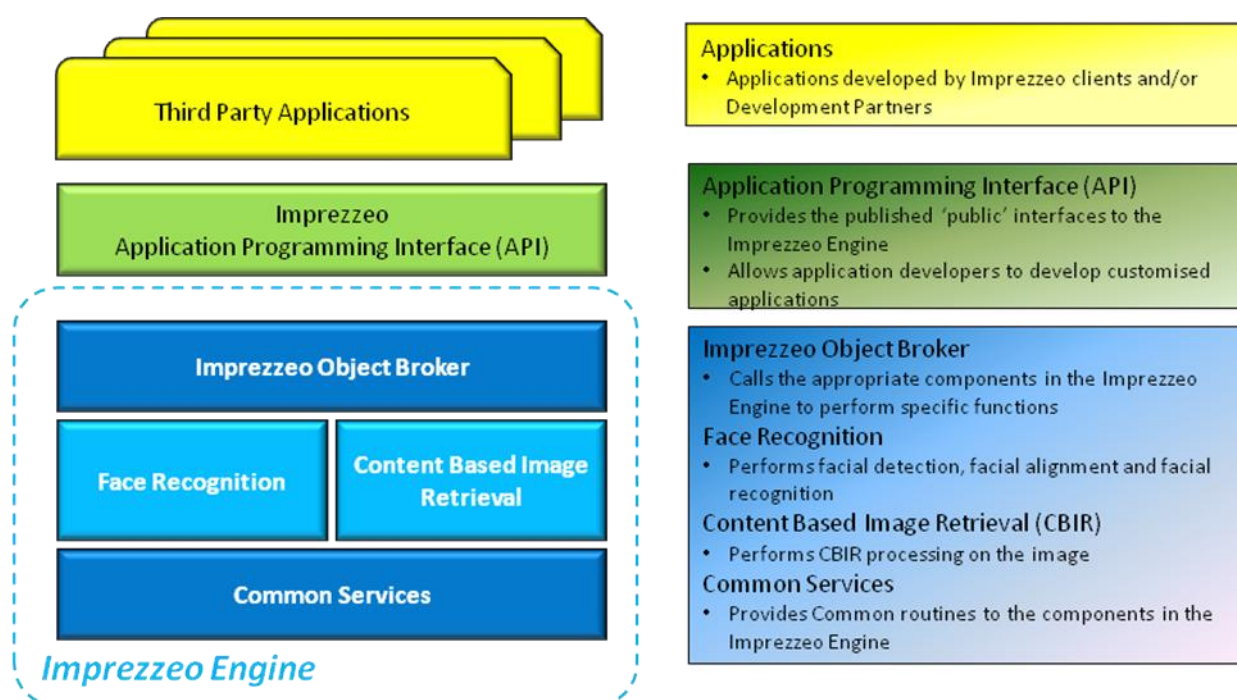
Third Party Applications

Imprezzeo
Application Programming Interface (API)

Imprezzeo Object Broker

Face Recognition

Content Based Image Retrieval

Common Services

Imprezzeo Engine

Applications
• Applications developed by Imprezzeo clients and/or Development Partners

Application Programming Interface (API)
• Provides the published 'public' interfaces to the Imprezzeo Engine
• Allows application developers to develop customised applications

Imprezzeo Object Broker
• Calls the appropriate components in the Imprezzeo Engine to perform specific functions
Face Recognition
• Performs facial detection, facial alignment and facial recognition
Content Based Image Retrieval (CBIR)
• Performs CBIR processing on the image
Common Services
• Provides Common routines to the components in the Imprezzeo Engine